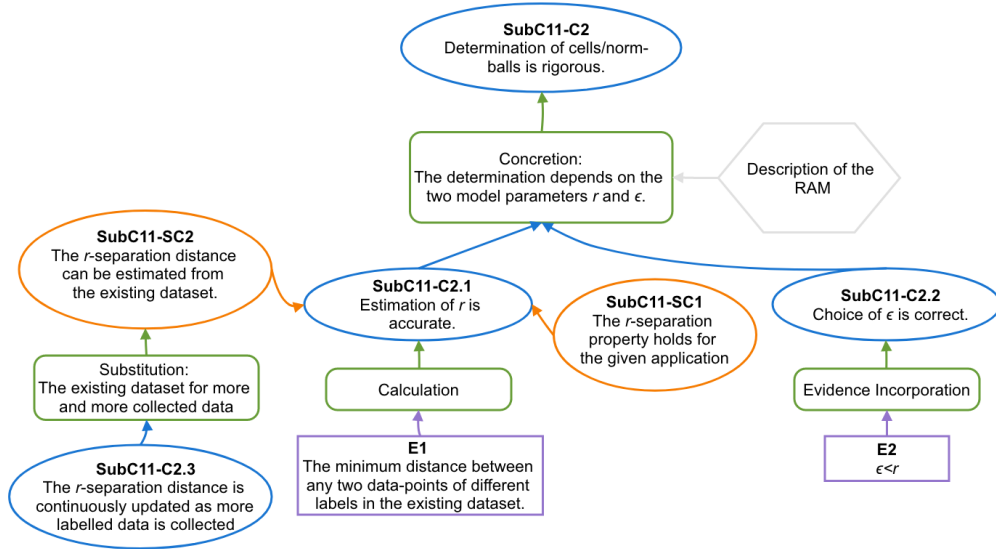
**SubC11-C2**
Determination of cells/norm-balls is rigorous.

Concretion:
The determination depends on the two model parameters $r$ and $\epsilon$.

Description of the RAM

**SubC11-SC2**
The $r$-separation distance can be estimated from the existing dataset.

**SubC11-C2.1**
Estimation of $r$ is accurate.

**SubC11-SC1**
The $r$-separation property holds for the given application

**SubC11-C2.2**
Choice of $\epsilon$ is correct.

Substitution:
The existing dataset for more and more collected data

Calculation

Evidence Incorporation

**E1**
The minimum distance between any two data-points of different labels in the existing dataset.

**E2**
$\epsilon<r$

**SubC11-C2.3**
The $r$-separation distance is continuously updated as more labelled data is collected